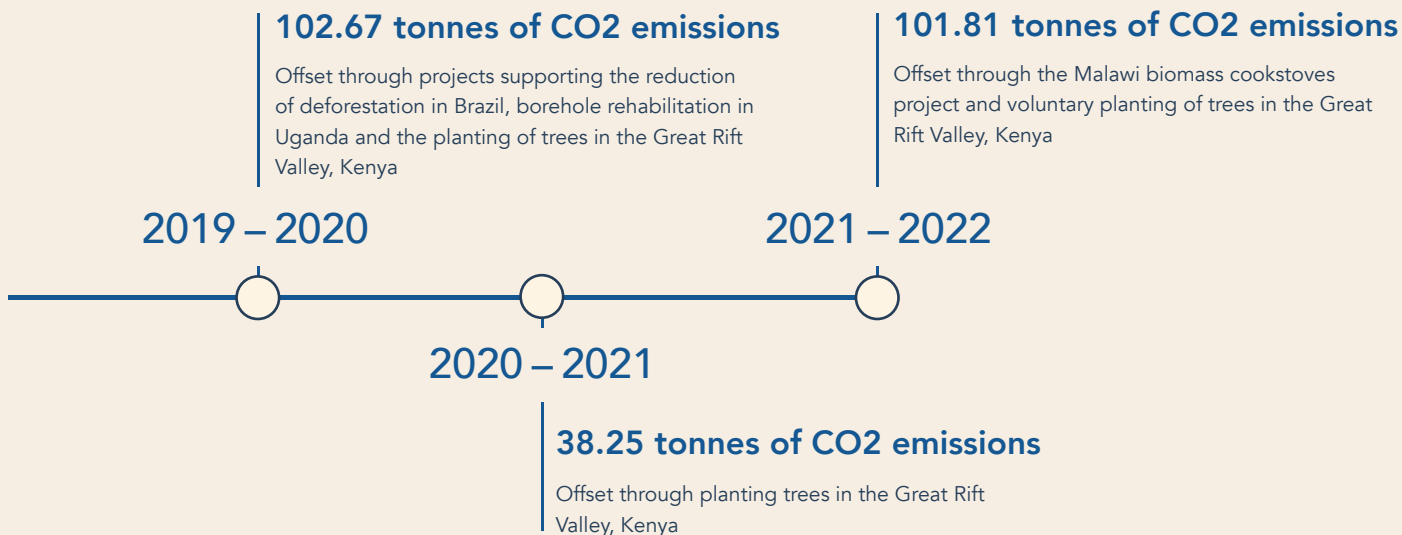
102.67 tonnes of CO2 emissions

Offset through projects supporting the reduction of deforestation in Brazil, borehole rehabilitation in Uganda and the planting of trees in the Great Rift Valley, Kenya

101.81 tonnes of CO2 emissions

Offset through the Malawi biomass cookstoves project and voluntary planting of trees in the Great Rift Valley, Kenya

2019 – 2020

2021 – 2022

2020 – 2021

38.25 tonnes of CO2 emissions

Offset through planting trees in the Great Rift Valley, Kenya